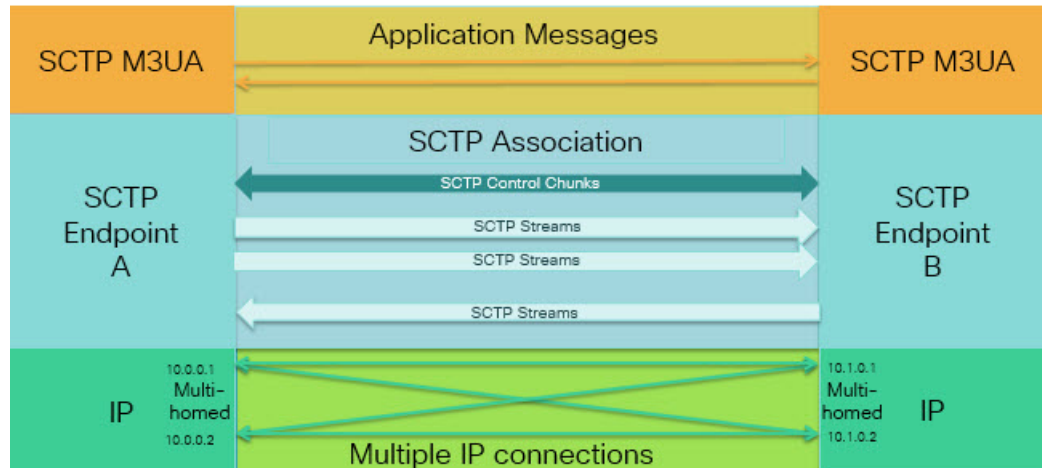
SCTP M3UA

Application Messages

SCTP M3UA

SCTP Endpoint A

SCTP Association

SCTP Control Chunks

SCTP Streams

SCTP Streams

SCTP Streams

SCTP Endpoint B

IP

10.0.0.1

Multi-homed

10.0.0.2

Multiple IP connections

10.1.0.1

Multi-homed

10.1.0.2

IP